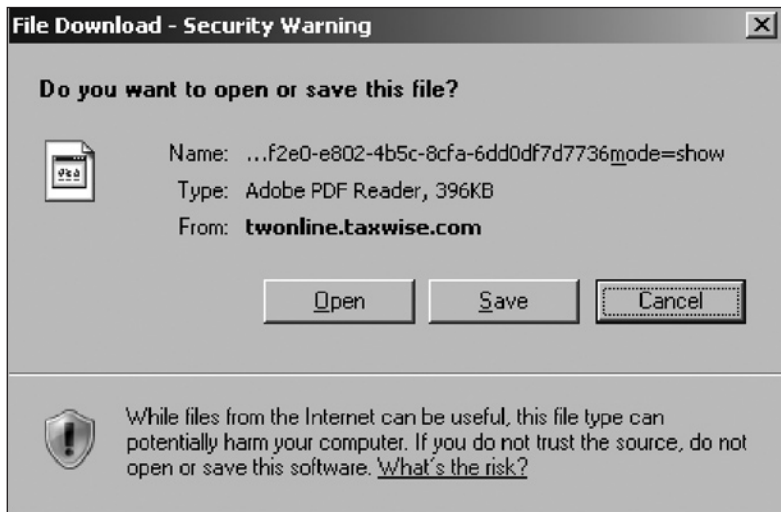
File Download - Security Warning

Do you want to open or save this file?

Name: ...f2e0-e802-4b5c-8cfa-6dd0df7d7736mode=show
Type: Adobe PDF Reader, 396KB
From: twonline.taxwise.com

Open Save Cancel

While files from the Internet can be useful, this file type can potentially harm your computer. If you do not trust the source, do not open or save this software. What's the risk?